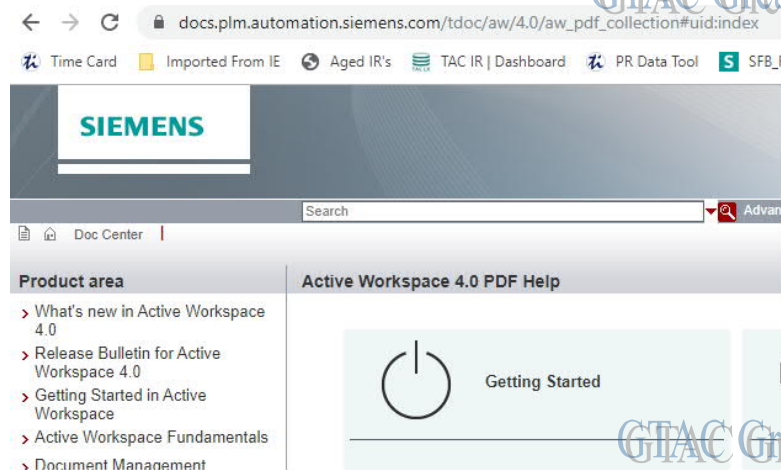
docs.plm.automation.siemens.com/tdoc/aw/4.0/aw_pdf_collection#uid:index

Time Card | Imported From IE | Aged IR's | TAC IR | Dashboard | PR Data Tool | SFB_

SIEMENS

Search

Advan

Doc Center

Product area

› What's new in Active Workspace 4.0
› Release Bulletin for Active Workspace 4.0
› Getting Started in Active Workspace
› Active Workspace Fundamentals
› Document Management

Active Workspace 4.0 PDF Help

Getting Started

GTAC Gr

GTAC